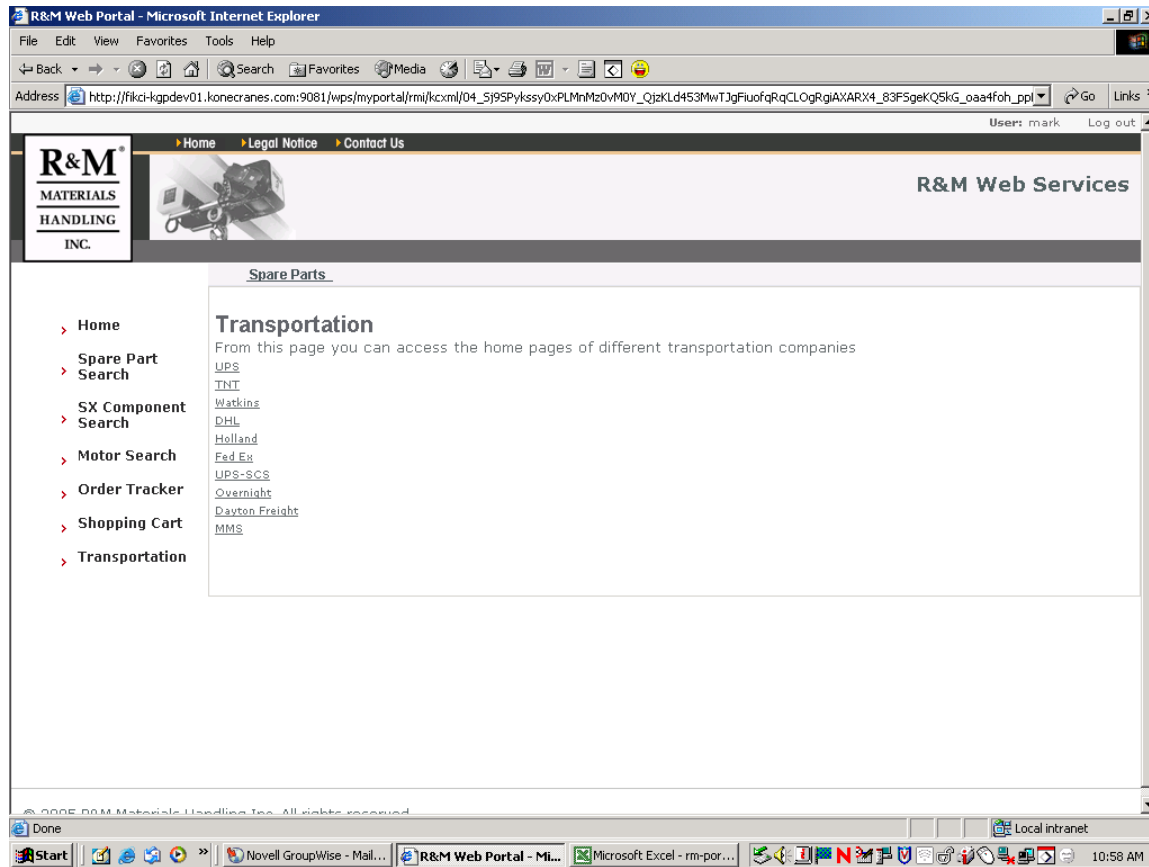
R&M Web Portal - Microsoft Internet Explorer

File Edit View Favorites Tools Help

Back Search Favorites Media

Address http://fikci-kgpdev01.konecranes.com:9081/wps/myportal/rmi/kcxml/04_Sj9SPykssy0xPLMnMz0vM0Y_QjzKLd453MwTJgFiuofqRqCLOgRgiAXARX4_83FSgeKQ5kG_oaa4foh_ppl Go Links

User: mark Log out

Home Legal Notice Contact Us

R&M MATERIALS HANDLING INC.

R&M Web Services

Spare Parts

Home

Spare Part Search

SX Component Search

Motor Search

Order Tracker

Shopping Cart

Transportation

Transportation

From this page you can access the home pages of different transportation companies

UPS
TNT
Watkins
DHL
Holland
Fed Ex
UPS-SCS
Overnight
Dayton Freight
MMS

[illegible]

Done Local intranet

Start Novell GroupWise - Mail... R&M Web Portal - Mi... Microsoft Excel - rm-por... 10:58 AM